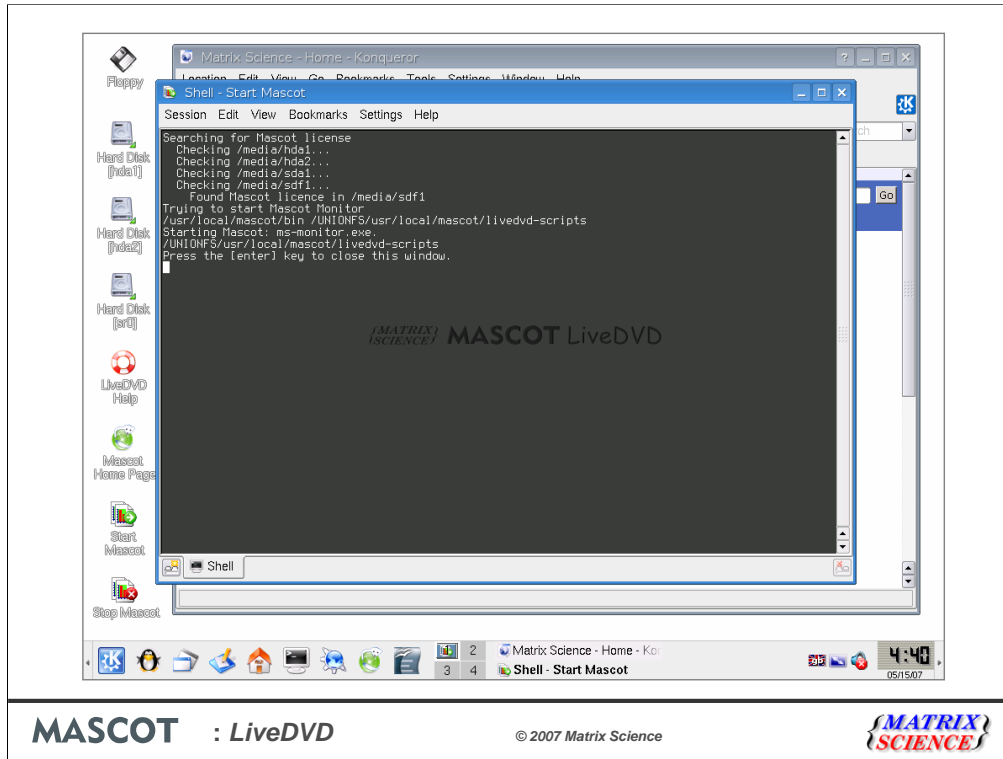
Floppy

Hard Disk [hda1]

Hard Disk [hda2]

Hard Disk [sr0]

LiveDVD Help

Mascot Home Page

Start Mascot

Stop Mascot

Matrix Science - Home - Konqueror

Location Edit View Go Bookmarks Tools Settings Window Help

Shell - Start Mascot

Session Edit View Bookmarks Settings Help

Searching for Mascot license
  Checking /media/hda1...
  Checking /media/hda2...
  Checking /media/sda1...
  Checking /media/sdf1...
    Found Mascot licence in /media/sdf1
Trying to start Mascot Monitor
/usr/local/mascot/bin /UNIONFS/usr/local/mascot/livedvd-scripts
Starting Mascot: ms-monitor.exe.
/UNIONFS/usr/local/mascot/livedvd-scripts
Press the [enter] key to close this window.

MATRIX SCIENCE MASCOT LiveDVD

Shell

ch

Go

2 3 4

Matrix Science - Home - Kor

Shell - Start Mascot

4:40
05/15/07

MASCOT : LiveDVD

© 2007 Matrix Science

MATRIX SCIENCE